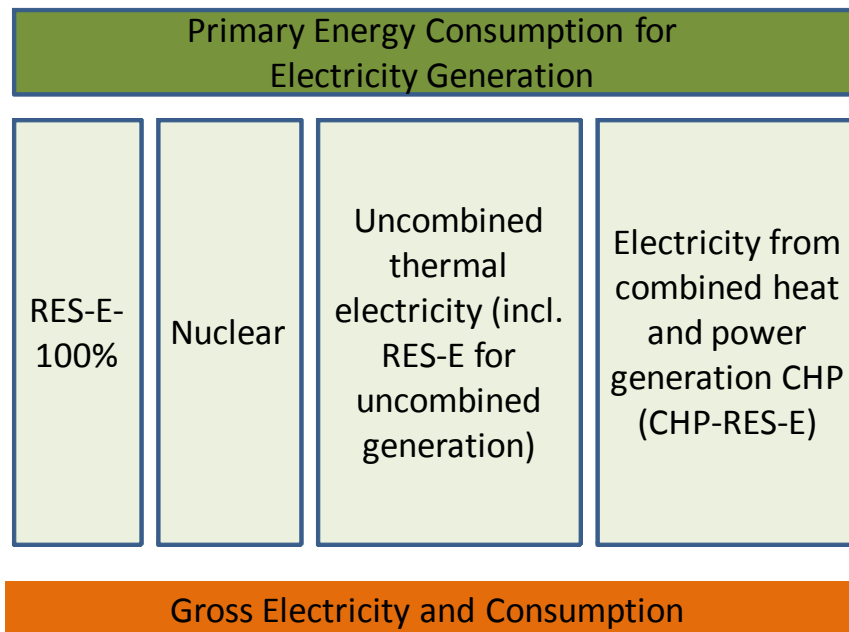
Primary Energy Consumption for Electricity Generation

RES-E-100%

Nuclear

Uncombined thermal electricity (incl. RES-E for uncombined generation)

Electricity from combined heat and power generation CHP (CHP-RES-E)

Gross Electricity and Consumption